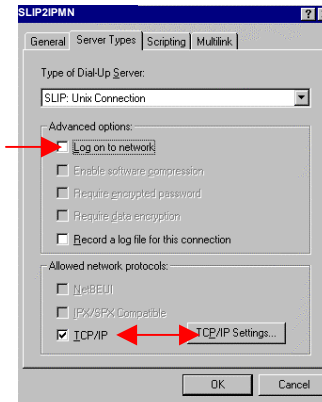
SLIP2IPMN

General | Server Types | Scripting | Multilink

Type of Dial-Up Server:

SLIP: Unix Connection

Advanced options:

Log on to network

Enable software compression

Require encrypted password

Require data encryption

Record a log file for this connection

Allowed network protocols:

NetBEUI

IPX/SPX Compatible

TCP/IP

TCP/IP Settings...

OK

Cancel